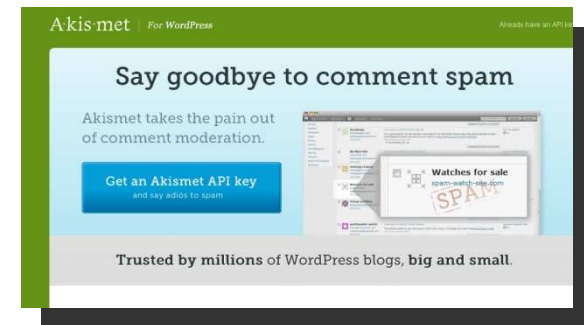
A·kis·met | For WordPress

Already have an API key

Say goodbye to comment spam

Akismet takes the pain out of comment moderation.

Get an Akismet API key
and say adiós to spam

Watches for sale
spam-watch-site.com
SPAM

Trusted by millions of WordPress blogs, big and small.